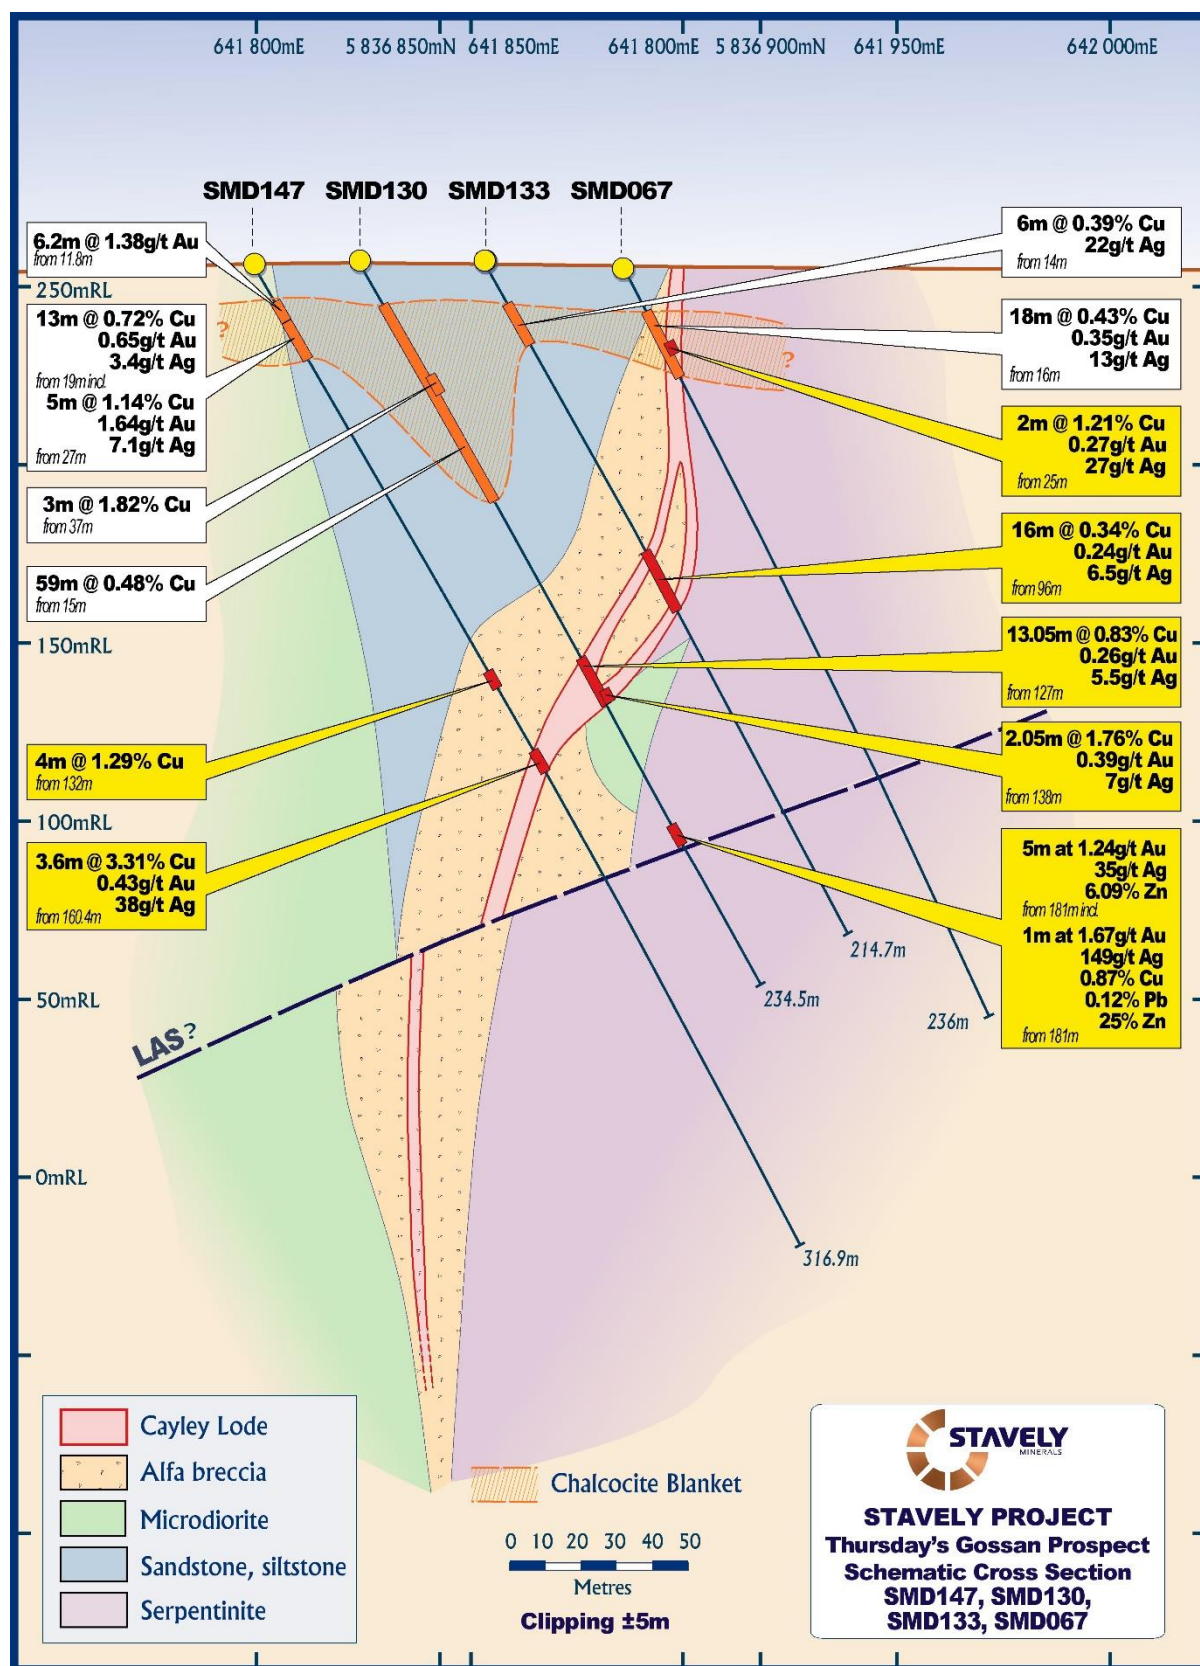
641 800mE 5 836 850mN 641 850mE 641 800mE 5 836 900mN 641 950mE 642 000mE

SMD147 SMD130 SMD133 SMD067

6.2m @ 1.38g/t Au
from 11.8m

250mRL

13m @ 0.72% Cu
0.65g/t Au
3.4g/t Ag
from 19m incl.
5m @ 1.14% Cu
1.64g/t Au
7.1g/t Ag
from 27m

3m @ 1.82% Cu
from 37m

59m @ 0.48% Cu
from 15m

150mRL

4m @ 1.29% Cu
from 132m

100mRL

3.6m @ 3.31% Cu
0.43g/t Au
38g/t Ag
from 160.4m

50mRL

LAS?

0mRL

6m @ 0.39% Cu
22g/t Ag
from 14m

18m @ 0.43% Cu
0.35g/t Au
13g/t Ag
from 16m

2m @ 1.21% Cu
0.27g/t Au
27g/t Ag
from 25m

16m @ 0.34% Cu
0.24g/t Au
6.5g/t Ag
from 96m

13.05m @ 0.83% Cu
0.26g/t Au
5.5g/t Ag
from 127m

2.05m @ 1.76% Cu
0.39g/t Au
7g/t Ag
from 138m

5m at 1.24g/t Au
35g/t Ag
6.09% Zn
from 181m incl.
1m at 1.67g/t Au
149g/t Ag
0.87% Cu
0.12% Pb
25% Zn
from 181m

?
?

214.7m
234.5m
236m
316.9m

Cayley Lode
Alfa breccia
Microdiorite
Sandstone, siltstone
Serpentinite

Chalcocite Blanket

0 10 20 30 40 50
Metres
Clipping ±5m

STAVELY
MINERALS

STAVELY PROJECT
Thursday's Gossan Prospect
Schematic Cross Section
SMD147, SMD130,
SMD133, SMD067